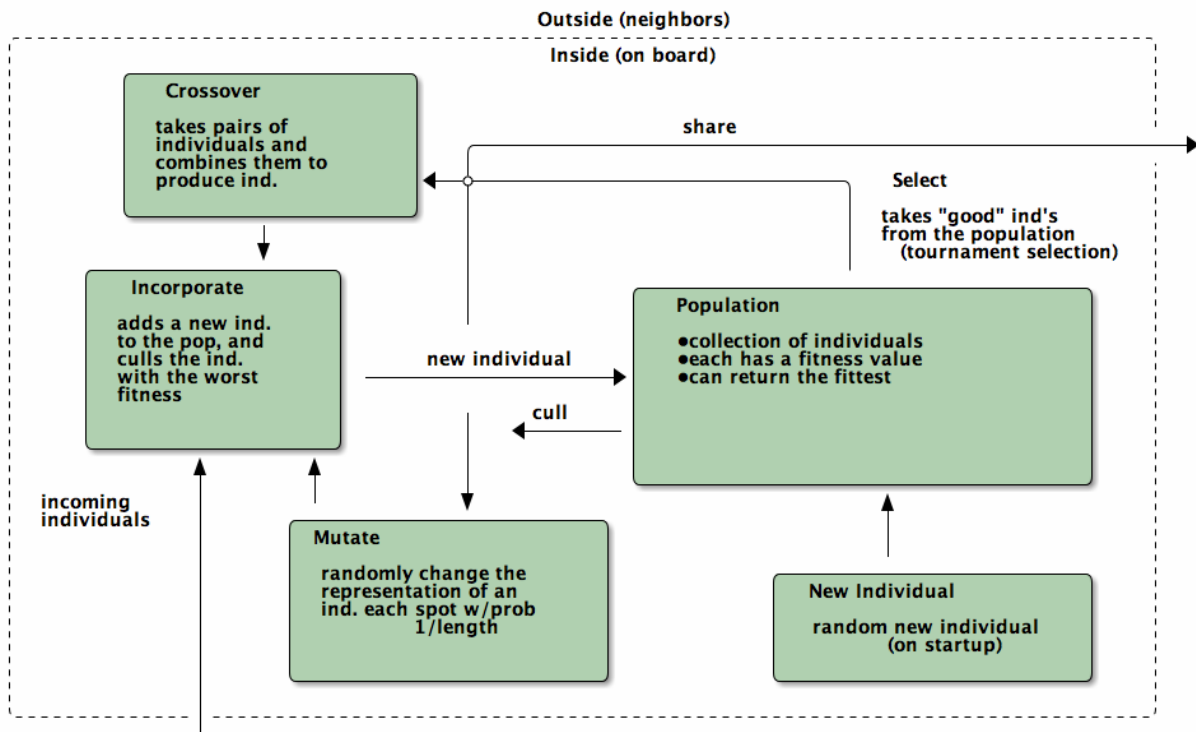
Outside (neighbors)

Inside (on board)

Crossover

takes pairs of individuals and combines them to produce ind.

share

Select

takes "good" ind's from the population (tournament selection)

Incorporate

adds a new ind. to the pop, and culls the ind. with the worst fitness

new individual

Population

●collection of individuals
●each has a fitness value
●can return the fittest

cull

incoming individuals

Mutate

randomly change the representation of an ind. each spot w/prob 1/length

New Individual

random new individual (on startup)